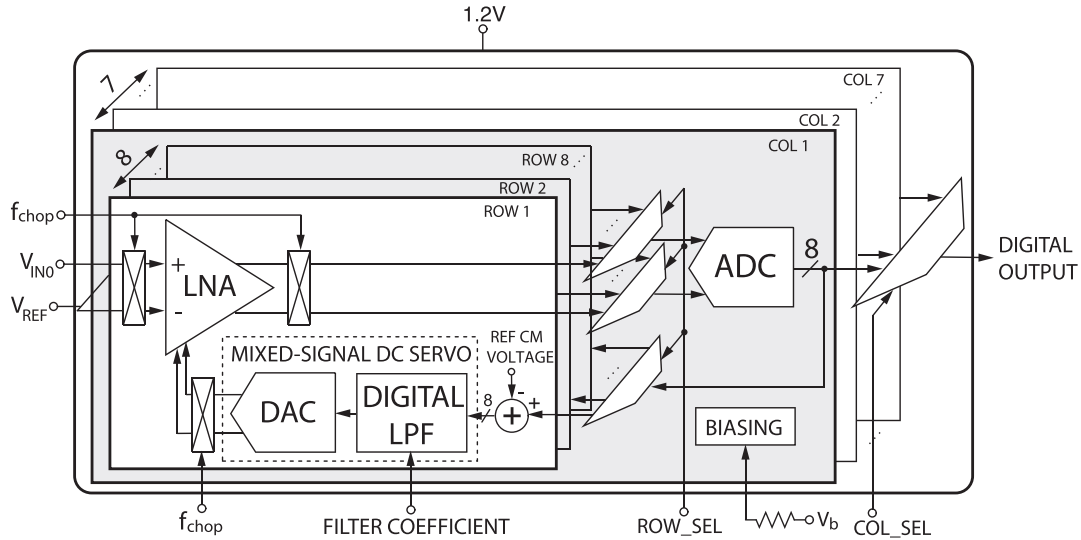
1.2V

7

COL 7

COL 2

COL 1

8

ROW 8

ROW 2

ROW 1

$f_{chop}$

$V_{IN0}$

$V_{REF}$

+

-

LNA

ADC

8

DIGITAL OUTPUT

MIXED-SIGNAL DC SERVO

REF CM VOLTAGE

-

+

8

DAC

DIGITAL LPF

BIASING

$f_{chop}$

FILTER COEFFICIENT

ROW_SEL

$V_b$

COL_SEL